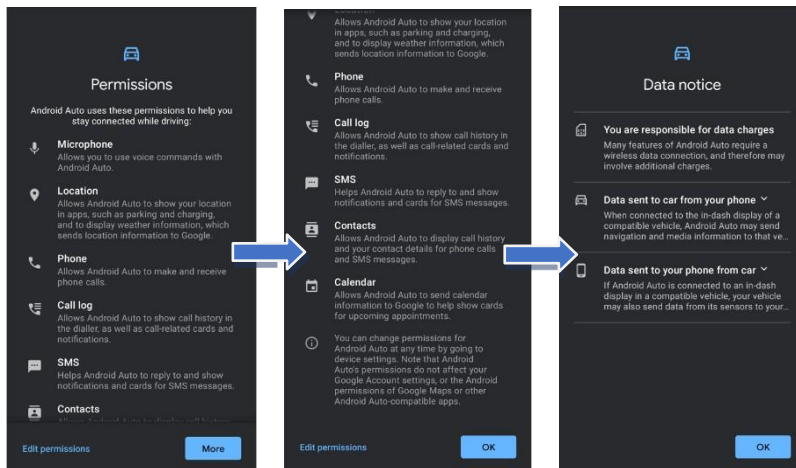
Permissions

Android Auto uses these permissions to help you stay connected while driving:

Microphone
Allows you to use voice commands with Android Auto.

Location
Allows Android Auto to show your location in apps, such as parking and charging, and to display weather information, which sends location information to Google.

Phone
Allows Android Auto to make and receive phone calls.

Call log
Allows Android Auto to show call history in the dialler, as well as call-related cards and notifications.

SMS
Helps Android Auto to reply to and show notifications and cards for SMS messages.

Contacts
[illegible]

Edit permissions
More

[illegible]
Allows Android Auto to show your location in apps, such as parking and charging, and to display weather information, which sends location information to Google.

Phone
Allows Android Auto to make and receive phone calls.

Call log
Allows Android Auto to show call history in the dialler, as well as call-related cards and notifications.

SMS
Helps Android Auto to reply to and show notifications and cards for SMS messages.

Contacts
Allows Android Auto to display call history and your contact details for phone calls and SMS messages.

Calendar
Allows Android Auto to send calendar information to Google to help show cards for upcoming appointments.

You can change permissions for Android Auto at any time by going to device settings. Note that Android Auto's permissions do not affect your Google Account settings, or the Android permissions of Google Maps or other Android Auto-compatible apps.

Edit permissions
OK

Data notice

You are responsible for data charges
Many features of Android Auto require a wireless data connection, and therefore may involve additional charges.

Data sent to car from your phone
When connected to the in-dash display of a compatible vehicle, Android Auto may send navigation and media information to that ve...

Data sent to your phone from car
If Android Auto is connected to an in-dash display in a compatible vehicle, your vehicle may also send data from its sensors to your...

OK